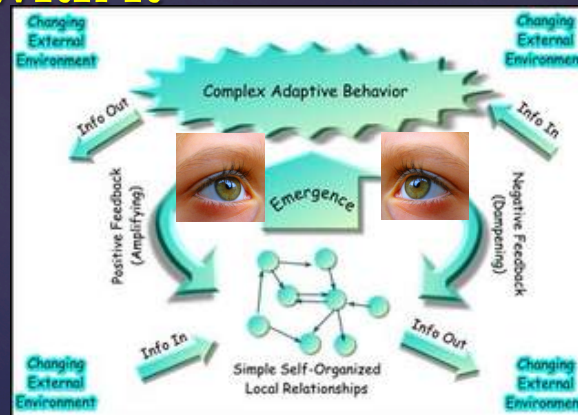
Changing External Environment

Changing External Environment

Complex Adaptive Behavior

Info Out

Info In

Positive Feedback (Amplifying)

Emergence

Negative Feedback (Dampening)

Info In

Info Out

Simple Self-Organized Local Relationships

Changing External Environment

Changing External Environment